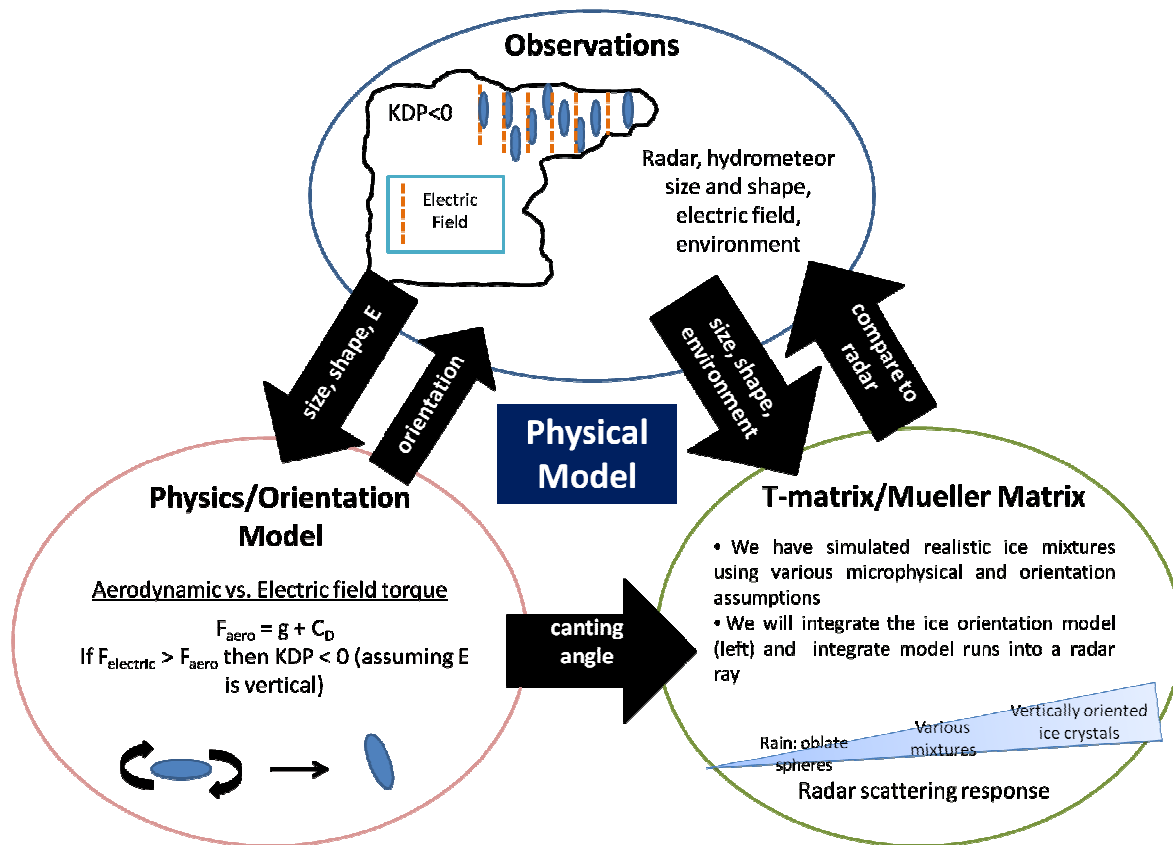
Observations

KDP<0

Electric Field

Radar, hydrometeor size and shape, electric field, environment

size, shape, E

orientation

size, shape, environment

compare to radar

Physical Model

Physics/Orientation Model

Aerodynamic vs. Electric field torque

$F_{aero}$ = g + $C_D$
If $F_{electric}$ > $F_{aero}$ then KDP < 0 (assuming E is vertical)

canting angle

T-matrix/Mueller Matrix

• We have simulated realistic ice mixtures using various microphysical and orientation assumptions
• We will integrate the ice orientation model (left) and integrate model runs into a radar ray

Rain: oblate spheres

Various mixtures

Vertically oriented ice crystals

Radar scattering response